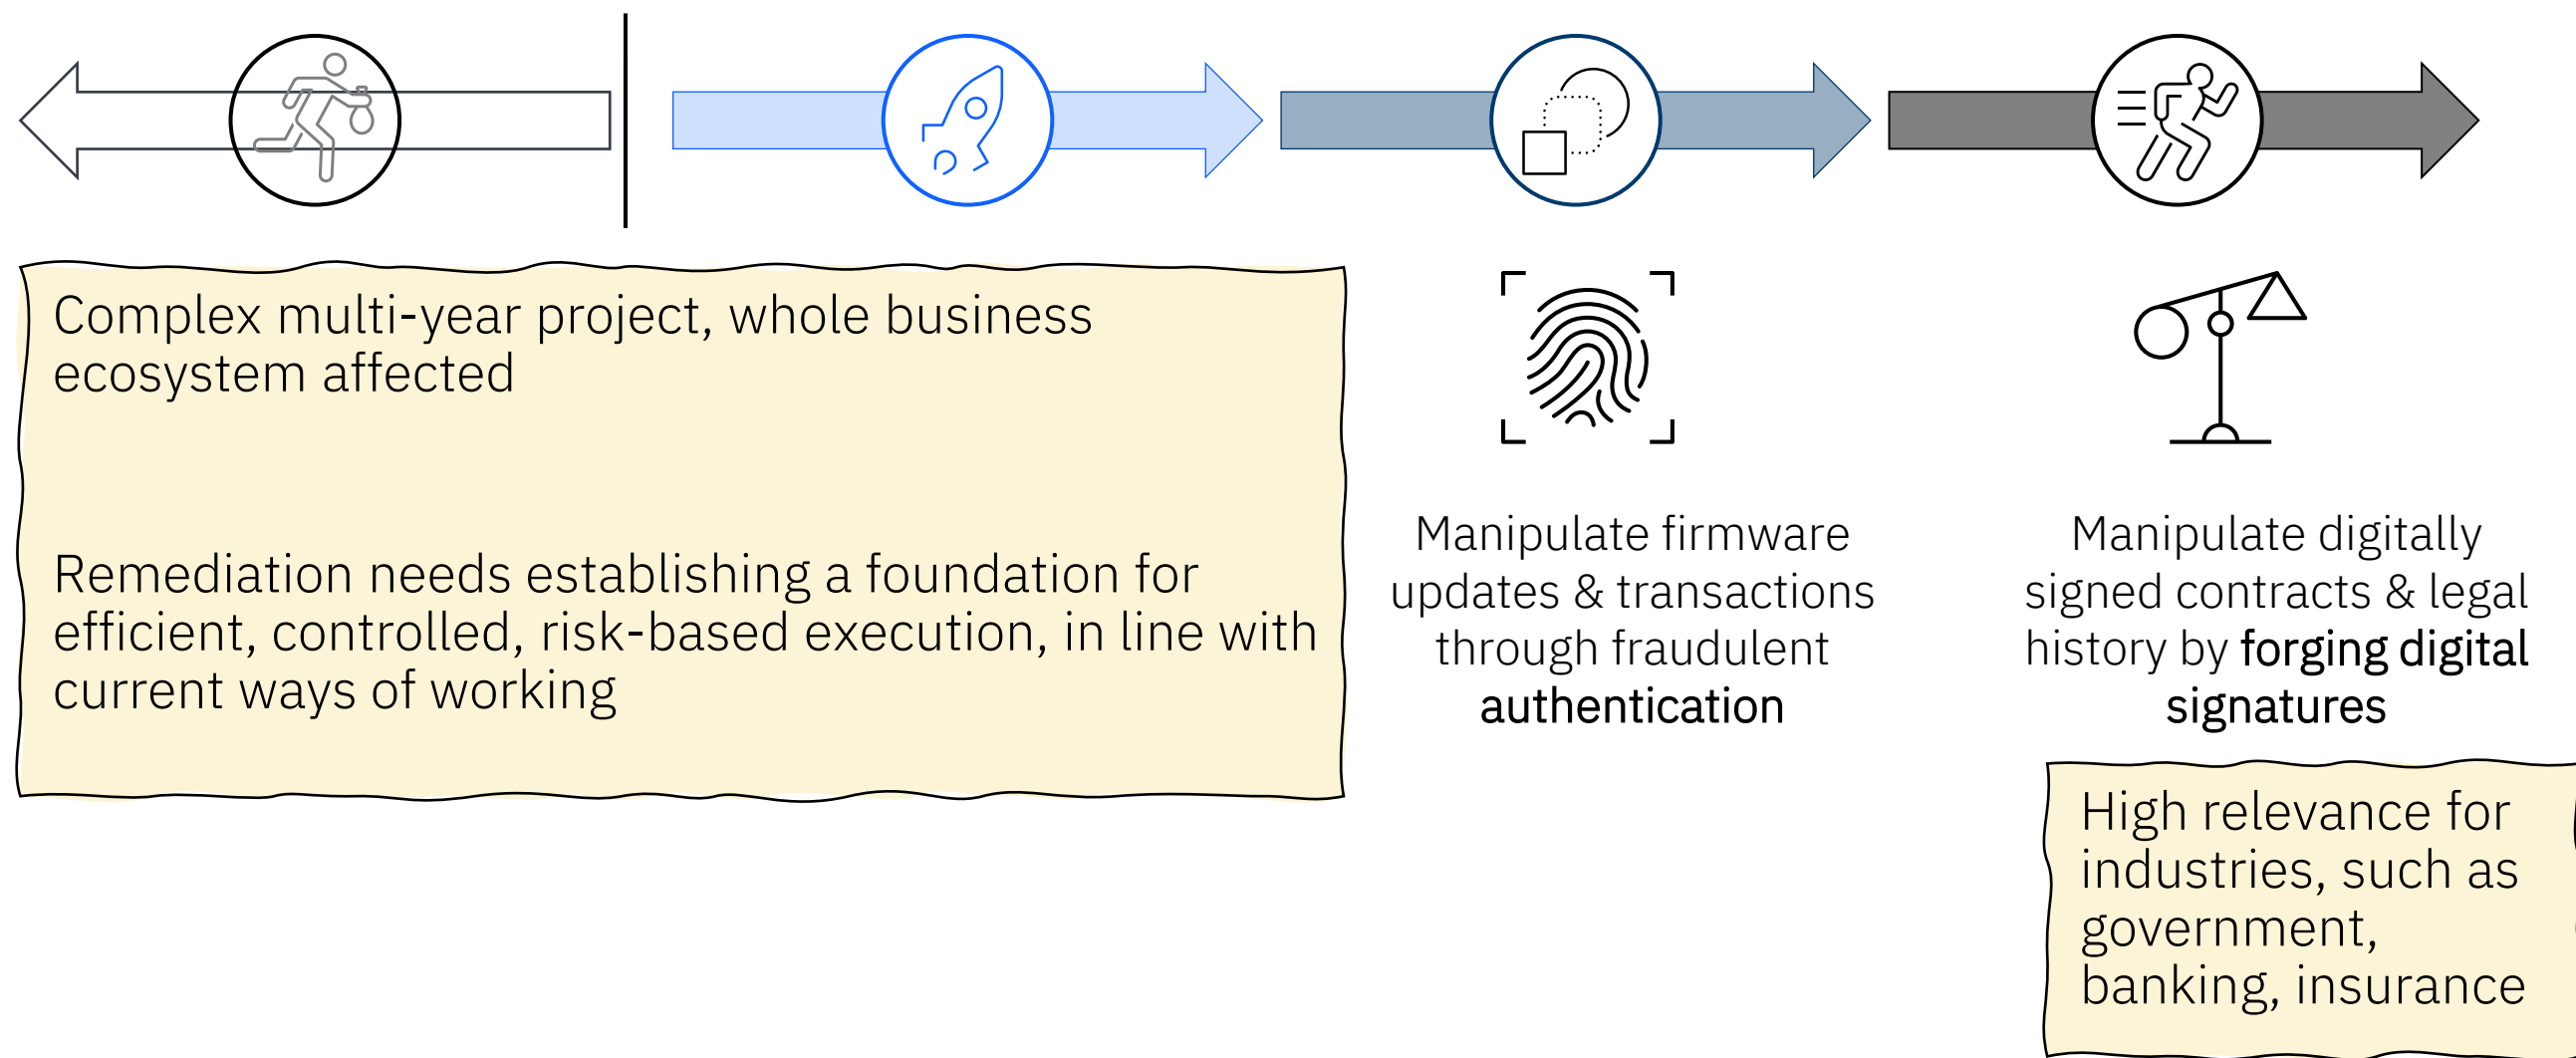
Complex multi-year project, whole business ecosystem affected

Remediation needs establishing a foundation for efficient, controlled, risk-based execution, in line with current ways of working

Manipulate firmware updates & transactions through fraudulent **authentication**

Manipulate digitally signed contracts & legal history by **forging digital signatures**

High relevance for industries, such as government, banking, insurance